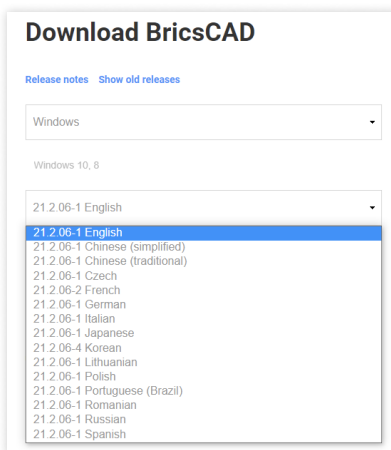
Download BricsCAD

Release notes Show old releases

Windows

Windows 10, 8

21.2.06-1 English

21.2.06-1 English
21.2.06-1 Chinese (simplified)
21.2.06-1 Chinese (traditional)
21.2.06-1 Czech
21.2.06-2 French
21.2.06-1 German
21.2.06-1 Italian
21.2.06-1 Japanese
21.2.06-4 Korean
21.2.06-1 Lithuanian
21.2.06-1 Polish
21.2.06-1 Portuguese (Brazil)
21.2.06-1 Romanian
21.2.06-1 Russian
21.2.06-1 Spanish